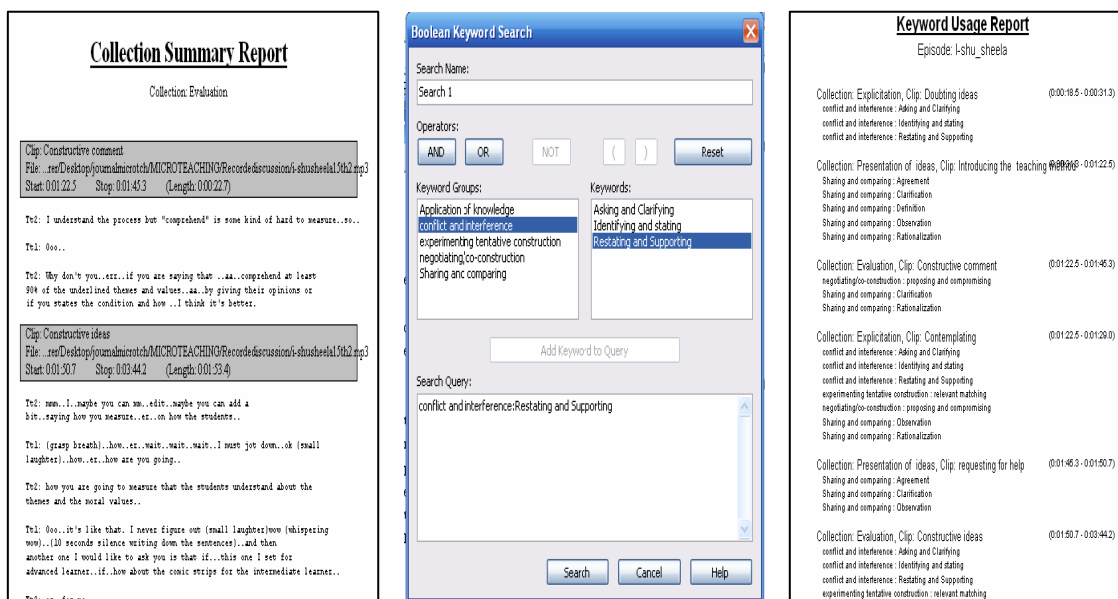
Collection Summary Report

Collection: Evaluation

Clip: Constructive comment
File: ...rer/Desktop/journalmicrotch/MICROTEACHING/Recordediscussion/i-shusheela15th2.mp3
Start: 0:01:22.5 Stop: 0:01:45.3 (Length: 0:00:22.7)

Tr2: I understand the process but "comprehend" is some kind of hard to measure..so..

Tr1: Ooo..

Tr2: Why don't you..err..if you are saying that ..aa..comprehend at least 90% of the underlined themes and values..aa..by giving their opinions or if you states the condition and how ..I think it's better.

Clip: Constructive ideas
File: ...rer/Desktop/journalmicrotch/MICROTEACHING/Recordediscussion/i-shusheela15th2.mp3
Start: 0:01:50.7 Stop: 0:03:44.2 (Length: 0:01:53.4)

Tr2: mmm..I..maybe you can mm..edit..maybe you can add a bit..saying how you measure..er..on how the students..

Tr1: (grasp breath)..how..er..wait..wait..wait..I must jot down..ok (small laughter)..how..er..how are you going..

Tr2: how you are going to measure that the students understand about the themes and the moral values..

Tr1: Ooo..it's like that. I never figure out (small laughter)wow (whispering wow)..(10 seconds silence writing down the sentences)..and then another one I would like to ask you is that if...this one I set for advanced learner..if..how about the comic strips for the intermediate learner..

Boolean Keyword Search

Search Name:
Search 1

Operators:
AND OR NOT ( ) Reset

Keyword Groups:
Application of knowledge
conflict and interference
experimenting tentative construction
negotiating/co-construction
Sharing and comparing

Keywords:
Asking and Clarifying
Identifying and stating
Restating and Supporting

Add Keyword to Query

Search Query:
conflict and interference:Restating and Supporting

Search Cancel Help

Keyword Usage Report
Episode: I-shu_sheela

Collection: Explicitation, Clip: Doubting ideas (0:00:18.5 - 0:00:31.3)
conflict and interference : Asking and Clarifying
conflict and interference : Identifying and stating
conflict and interference : Restating and Supporting

Collection: Presentation of ideas, Clip: Introducing the teaching method (0:00:34.8 - 0:01:22.5)
Sharing and comparing : Agreement
Sharing and comparing : Clarification
Sharing and comparing : Definition
Sharing and comparing : Observation
Sharing and comparing : Rationalization

Collection: Evaluation, Clip: Constructive comment (0:01:22.5 - 0:01:45.3)
negotiating/co-construction : proposing and compromising
Sharing and comparing : Clarification
Sharing and comparing : Rationalization

Collection: Explicitation, Clip: Contemplating (0:01:22.5 - 0:01:29.0)
conflict and interference : Asking and Clarifying
conflict and interference : Identifying and stating
conflict and interference : Restating and Supporting
experimenting tentative construction : relevant matching
negotiating/co-construction : proposing and compromising
Sharing and comparing : Observation
Sharing and comparing : Rationalization

Collection: Presentation of ideas, Clip: requesting for help (0:01:45.3 - 0:01:50.7)
Sharing and comparing : Agreement
Sharing and comparing : Clarification
Sharing and comparing : Observation

Collection: Evaluation, Clip: Constructive ideas (0:01:50.7 - 0:03:44.2)
conflict and interference : Asking and Clarifying
conflict and interference : Identifying and stating
conflict and interference : Restating and Supporting
experimenting tentative construction : relevant matching